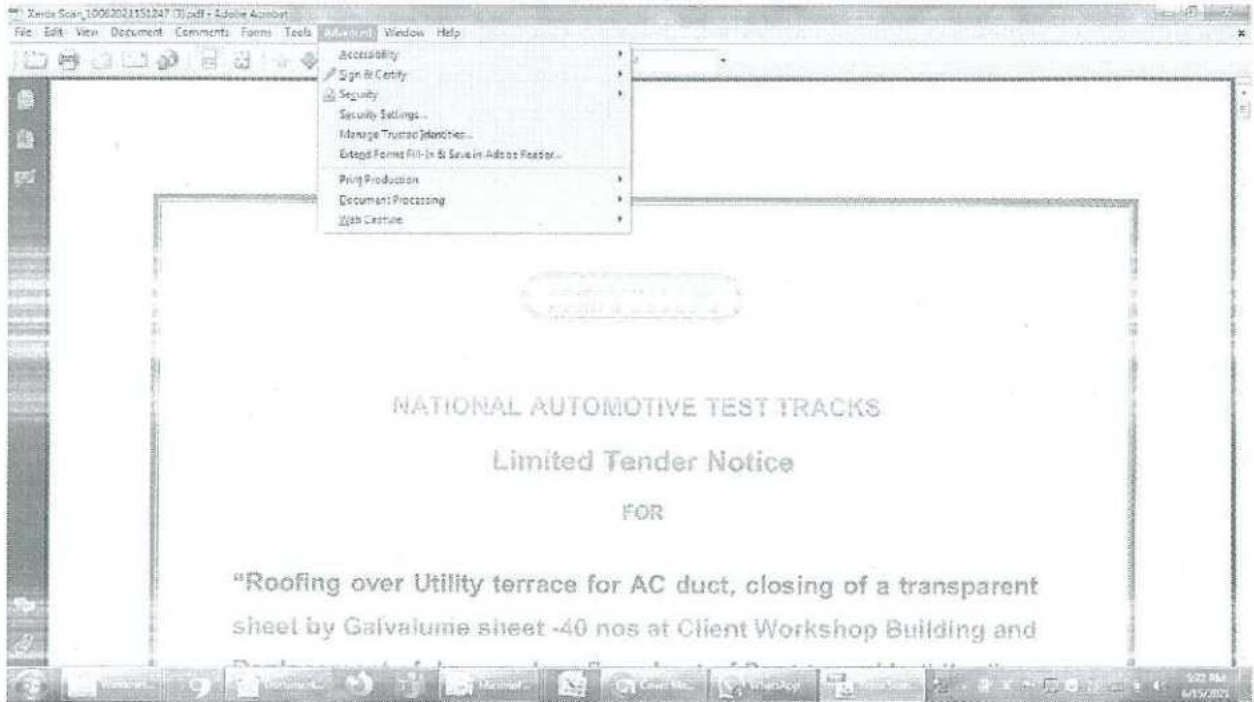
Xerox Scan_10062021151247 (3).pdf - Adobe Acrobat
File Edit View Document Comments Forms Tools Advanced Window Help

Accessibility
Sign & Certify
Security
Security Settings...
Manage Trusted Identities...
Extend Forms Fill-In & Save in Adobe Reader...
Print Production
Document Processing
Web Capture

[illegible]

NATIONAL AUTOMOTIVE TEST TRACKS

Limited Tender Notice

FOR

"Roofing over Utility terrace for AC duct, closing of a transparent sheet by Galvalume sheet -40 nos at Client Workshop Building and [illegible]

5:22 PM
6/15/2021